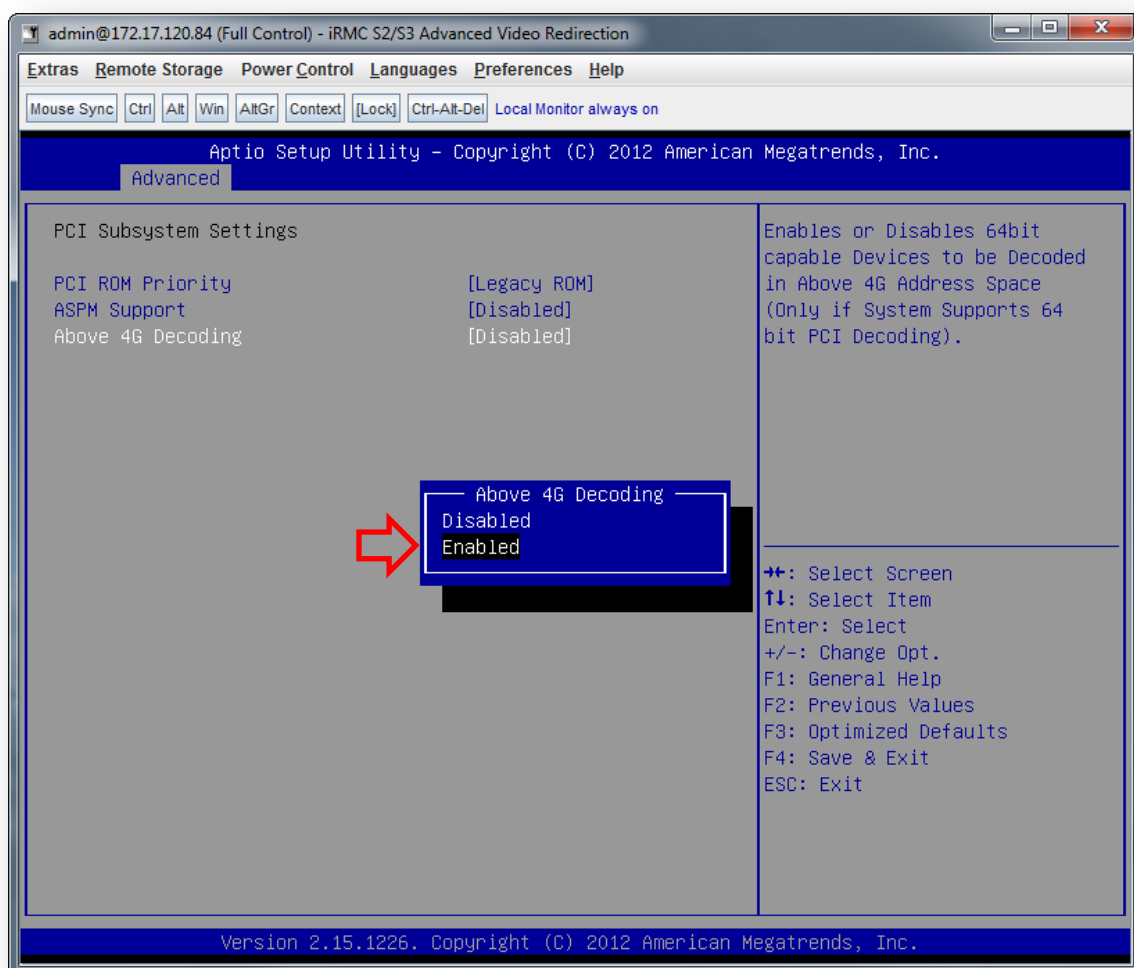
admin@172.17.120.84 (Full Control) - iRMC S2/S3 Advanced Video Redirection

Extras Remote Storage Power Control Languages Preferences Help

Mouse Sync Ctrl Alt Win AltGr Context [Lock] Ctrl-Alt-Del Local Monitor always on

Aptio Setup Utility – Copyright (C) 2012 American Megatrends, Inc.

Advanced

PCI Subsystem Settings

PCI ROM Priority [Legacy ROM]
ASPM Support [Disabled]
Above 4G Decoding [Disabled]

Enables or Disables 64bit capable Devices to be Decoded in Above 4G Address Space (Only if System Supports 64 bit PCI Decoding).

Above 4G Decoding
Disabled
Enabled

→←: Select Screen
↑↓: Select Item
Enter: Select
+/-: Change Opt.
F1: General Help
F2: Previous Values
F3: Optimized Defaults
F4: Save & Exit
ESC: Exit

Version 2.15.1226. Copyright (C) 2012 American Megatrends, Inc.